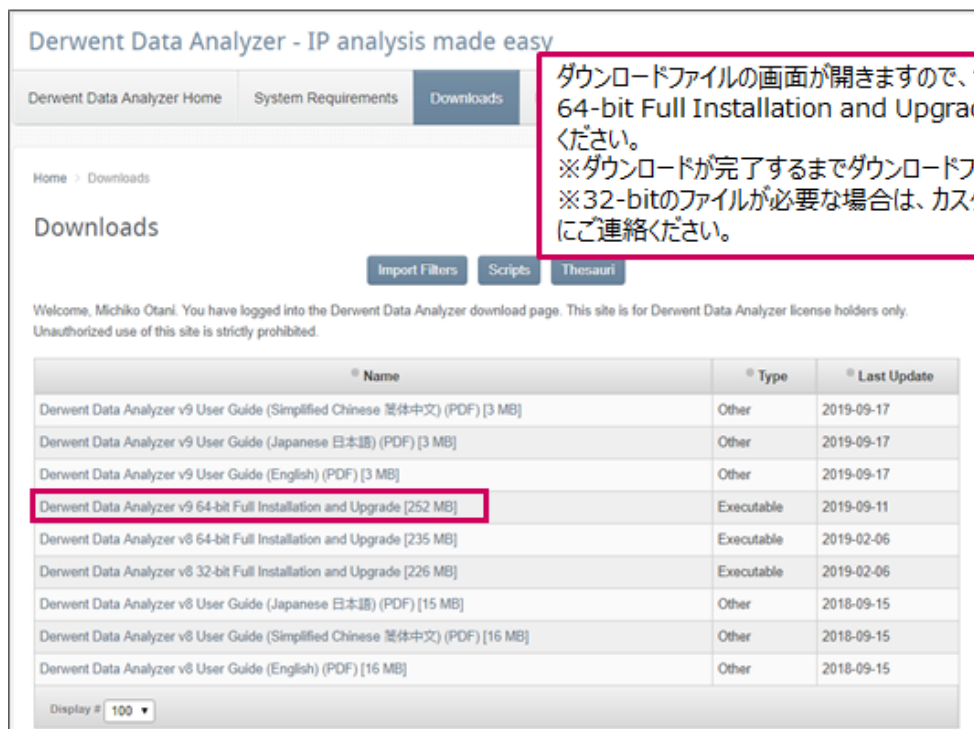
Derwent Data Analyzer - IP analysis made easy

Derwent Data Analyzer Home | System Requirements | Downloads

ダウンロードファイルの画面が開きますので、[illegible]
64-bit Full Installation and Upgra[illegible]
ください。
※ダウンロードが完了するまでダウンロードフ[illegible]
※32-bitのファイルが必要な場合は、カス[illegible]
にご連絡ください。

Home > Downloads

Downloads

Import Filters | Scripts | Thesauri

Welcome, Michiko Otani. You have logged into the Derwent Data Analyzer download page. This site is for Derwent Data Analyzer license holders only. Unauthorized use of this site is strictly prohibited.

| Name | Type | Last Update |
|---|---|---|
| Derwent Data Analyzer v9 User Guide (Simplified Chinese 简体中文) (PDF) [3 MB] | Other | 2019-09-17 |
| Derwent Data Analyzer v9 User Guide (Japanese 日本語) (PDF) [3 MB] | Other | 2019-09-17 |
| Derwent Data Analyzer v9 User Guide (English) (PDF) [3 MB] | Other | 2019-09-17 |
| Derwent Data Analyzer v9 64-bit Full Installation and Upgrade [252 MB] | Executable | 2019-09-11 |
| Derwent Data Analyzer v8 64-bit Full Installation and Upgrade [235 MB] | Executable | 2019-02-06 |
| Derwent Data Analyzer v8 32-bit Full Installation and Upgrade [226 MB] | Executable | 2019-02-06 |
| Derwent Data Analyzer v8 User Guide (Japanese 日本語) (PDF) [15 MB] | Other | 2018-09-15 |
| Derwent Data Analyzer v8 User Guide (Simplified Chinese 简体中文) (PDF) [16 MB] | Other | 2018-09-15 |
| Derwent Data Analyzer v8 User Guide (English) (PDF) [16 MB] | Other | 2018-09-15 |

Display # 100